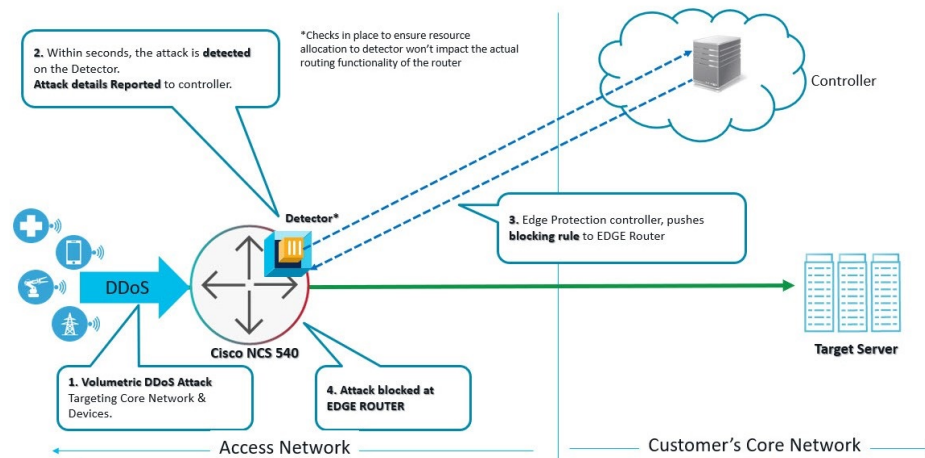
2. Within seconds, the attack is detected on the Detector.
Attack details Reported to controller.

*Checks in place to ensure resource allocation to detector won't impact the actual routing functionality of the router

Controller

Detector*

3. Edge Protection controller, pushes blocking rule to EDGE Router

DDoS

Cisco NCS 540

Target Server

1. Volumetric DDoS Attack Targeting Core Network & Devices.

4. Attack blocked at EDGE ROUTER

Access Network

Customer's Core Network